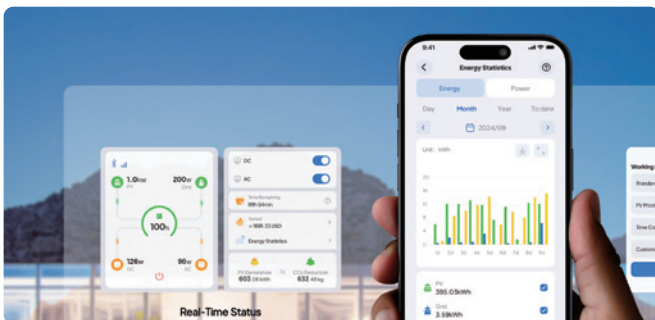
9:41

Energy Statistics

Energy

Power

Day

Month

Year

To date

2024/08

Unit: kWh

PV
395.03kWh

Grid
3.59kWh

1.0kW
PV

200W
Grid

100%

120W
DC

90W
AC

DC

AC

Time/Sampling
8th 54min

Saved
≈ 168.23 USD

Energy Statistics

PV Generation
603.08 kWh

CO₂ Reduction
632.49 kg

Real-Time Status

Working
Standar
PV Prod
Time Co
Custom